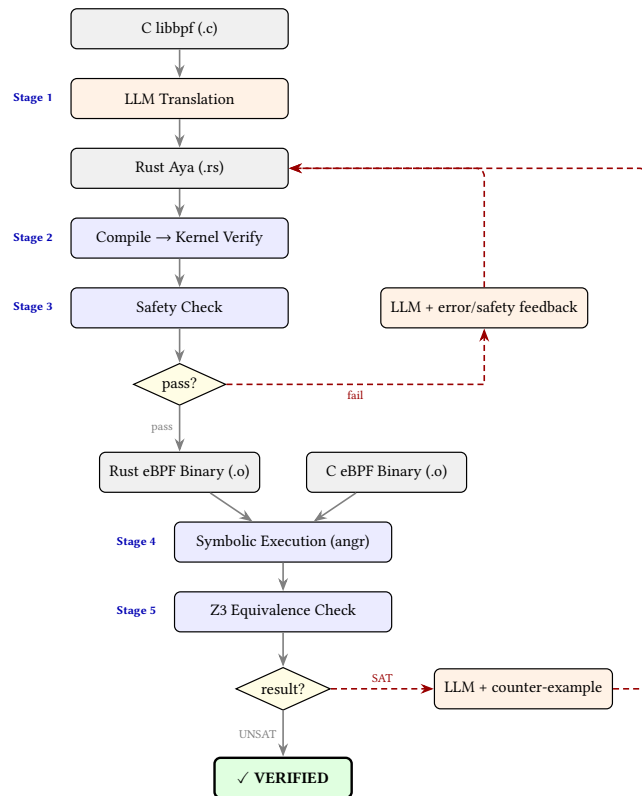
C libbpf (.c)

Stage 1

LLM Translation

Rust Aya (.rs)

Stage 2

Compile $\rightarrow$ Kernel Verify

Stage 3

Safety Check

LLM + error/safety feedback

pass?

fail

pass

Rust eBPF Binary (.o)

C eBPF Binary (.o)

Stage 4

Symbolic Execution (angr)

Stage 5

Z3 Equivalence Check

result?

SAT

LLM + counter-example

UNSAT

✓ VERIFIED